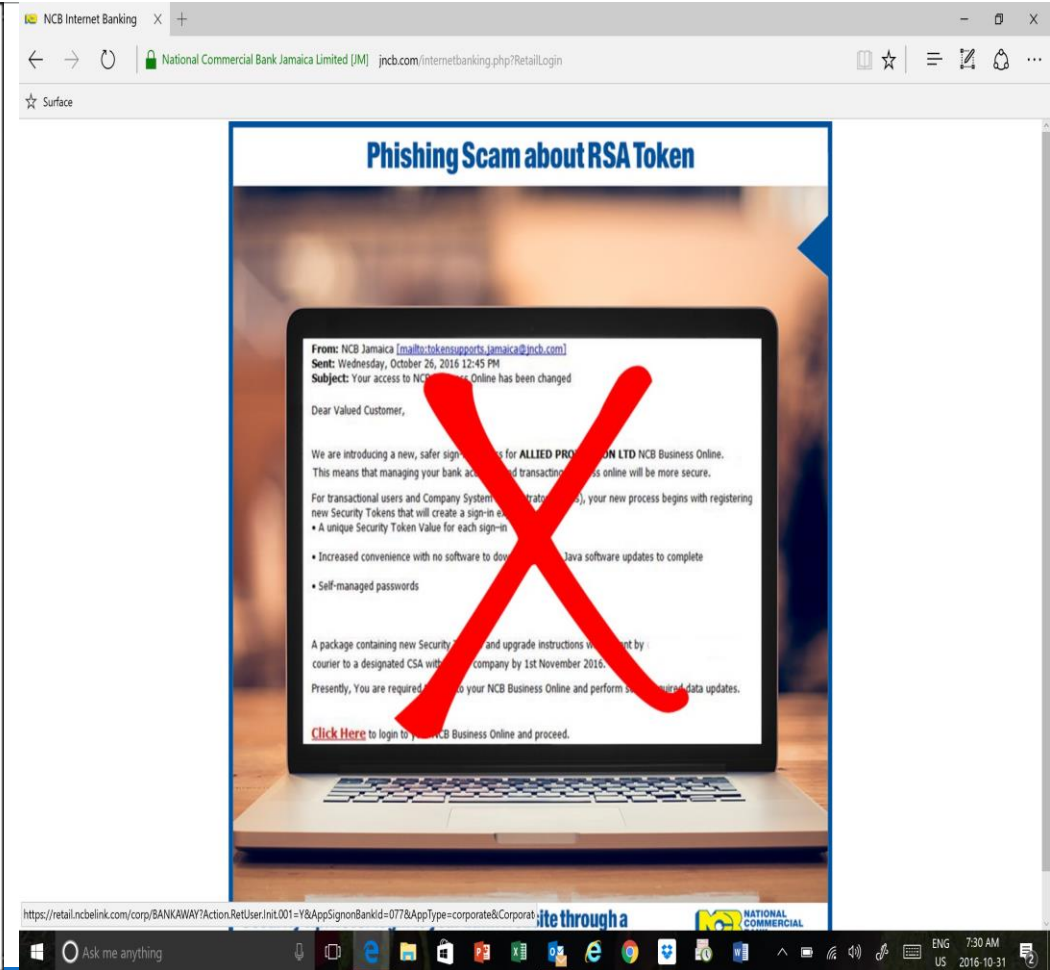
NCB Internet Banking

National Commercial Bank Jamaica Limited [JM] jncb.com/internetbanking.php?RetailLogin

Surface

Phishing Scam about RSA Token

From: NCB Jamaica [mailto:tokensupports.jamaica@jncb.com]
Sent: Wednesday, October 26, 2016 12:45 PM
Subject: Your access to NC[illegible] Online has been changed

Dear Valued Customer,

We are introducing a new, safer sign-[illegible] for ALLIED PRO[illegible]ON LTD NCB Business Online. This means that managing your bank ac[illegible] transacting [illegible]s online will be more secure.

For transactional users and Company System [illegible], your new process begins with registering new Security Tokens that will create a sign-in e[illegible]
• A unique Security Token Value for each sign-in

• Increased convenience with no software to dow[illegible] Java software updates to complete

• Self-managed passwords

A package containing new Security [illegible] and upgrade instructions w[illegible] by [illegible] courier to a designated CSA with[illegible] company by 1st November 2016.

Presently, You are required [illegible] to your NCB Business Online and perform s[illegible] data updates.

Click Here to login to y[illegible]CB Business Online and proceed.

https://retail.ncbelink.com/corp/BANKAWAY?Action.RetUser.Init.001=Y&AppSignonBankId=077&AppType=corporate&Corporat

ite through a

NATIONAL COMMERCIAL

Ask me anything

ENG US 7:30 AM 2016-10-31